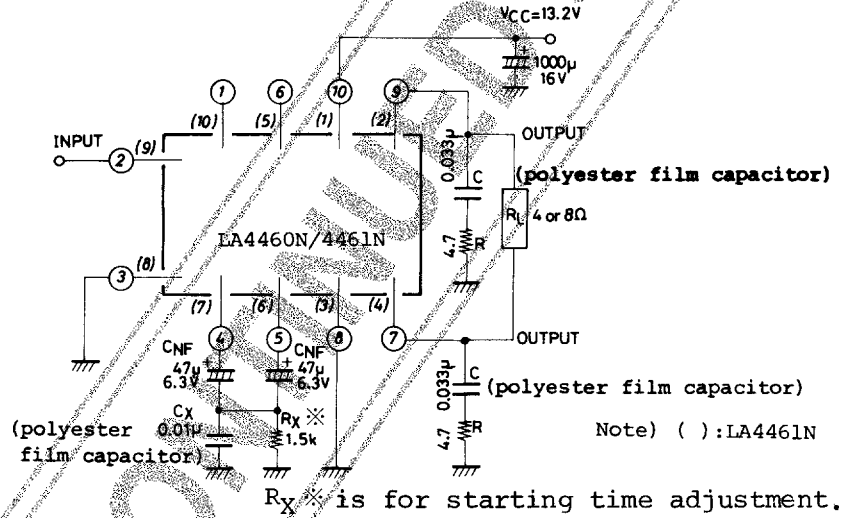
$V_{CC}$=13.2V

1000μ 16V

1 6 10 9

(10) (5) (1) (2)

INPUT 2 (9)

OUTPUT

0.033μ C

(polyester film capacitor)

$R_L$ 4 or 8Ω

LA4460N/4461N

4.7 R

3 (8)

(7) (6) (3) (4)

4 5 8 7

OUTPUT

CNF 47μ 6.3V

CNF 47μ 6.3V

0.033μ C (polyester film capacitor)

CX 0.01μ

$R_X$ ※ 1.5k

(polyester film capacitor)

Note) ( ):LA4461N

4.7 R

$R_X$ ※ is for starting time adjustment.